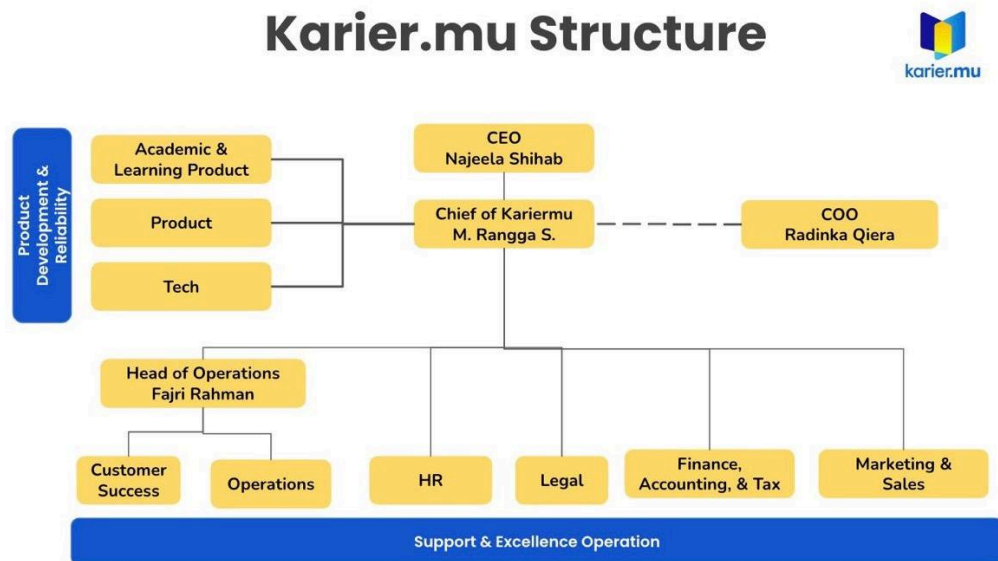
Karier.mu Structure

karier.mu

Product Development & Reliability

Academic & Learning Product

Product

Tech

CEO
Najeela Shihab

Chief of Kariermu
M. Rangga S.

COO
Radinka Qiera

Head of Operations
Fajri Rahman

Customer Success

Operations

HR

Legal

Finance, Accounting, & Tax

Marketing & Sales

Support & Excellence Operation